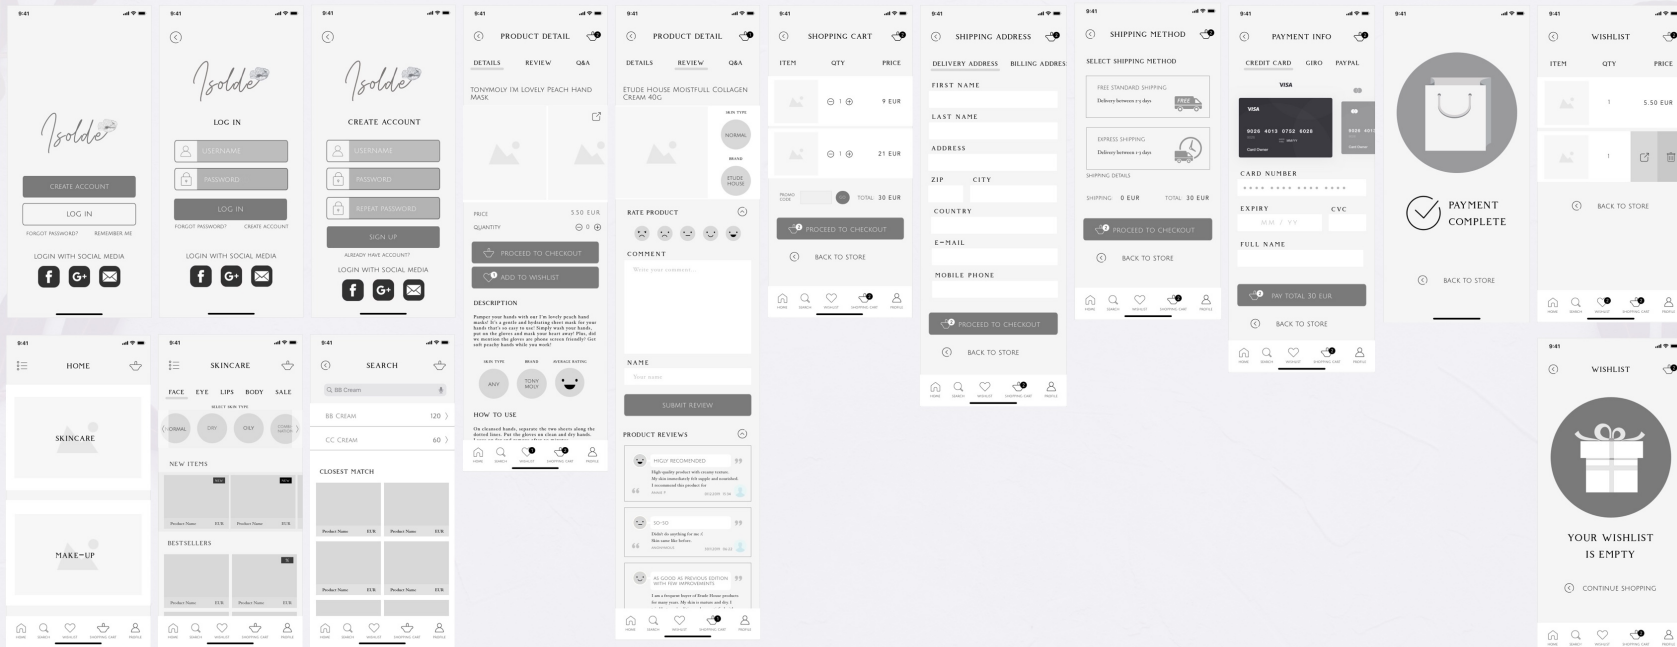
9:41

Isolde

CREATE ACCOUNT

LOG IN

FORGOT PASSWORD? REMEMBER ME

LOGIN WITH SOCIAL MEDIA

9:41

Isolde

LOG IN

USERNAME

PASSWORD

LOG IN

FORGOT PASSWORD? CREATE ACCOUNT

LOGIN WITH SOCIAL MEDIA

9:41

Isolde

CREATE ACCOUNT

USERNAME

PASSWORD

REPEAT PASSWORD

SIGN UP

ALREADY HAVE ACCOUNT?

LOGIN WITH SOCIAL MEDIA

9:41

PRODUCT DETAIL

DETAILS REVIEW Q&A

TONYMOLY I'M LOVELY PEACH HAND MASK

PRICE 5.50 EUR

QUANTITY

PROCEED TO CHECKOUT

ADD TO WISHLIST

DESCRIPTION

Pamper your hands with our I'm lovely peach hand masks! It's a gentle and hydrating sheet mask for your hands that's so easy to use! Simply wash your hands, put on the gloves and mask your heart away! Plus, did we mention the gloves are phone screen friendly? Get soft peachy hands while you work!

SKIN TYPE BRAND AVERAGE RATING

ANY TONY MOLY

HOW TO USE

On cleansed hands, separate the two sheets along the dotted lines. Put the gloves on clean and dry hands.

HOME SEARCH WISHLIST SHOPPING CART PROFILE

9:41

PRODUCT DETAIL

DETAILS REVIEW Q&A

ETUDE HOUSE MOISTFULL COLLAGEN CREAM 40G

SKIN TYPE NORMAL

BRAND ETUDE HOUSE

RATE PRODUCT

COMMENT

Write your comment...

NAME

Your name

SUBMIT REVIEW

PRODUCT REVIEWS

HIGLY RECOMMENDED

High quality product with creamy texture. My skin immediately felt supple and nourished. I recommend this product for

SO-SO

Didn't do anything for me :( Skin same like before.

AS GOOD AS PREVIOUS EDITION WITH FEW IMPROVEMENTS

I am a frequent buyer of Etude House products for many years. My skin is mature and dry. I

HOME SEARCH WISHLIST SHOPPING CART PROFILE

9:41

SHOPPING CART

ITEM QTY PRICE

1 9 EUR

1 21 EUR

PROMO CODE TOTAL: 30 EUR

PROCEED TO CHECKOUT

BACK TO STORE

HOME SEARCH WISHLIST SHOPPING CART PROFILE

9:41

SHIPPING ADDRESS

DELIVERY ADDRESS BILLING ADDRESS

FIRST NAME

LAST NAME

ADDRESS

ZIP CITY

COUNTRY

E-MAIL

MOBILE PHONE

PROCEED TO CHECKOUT

BACK TO STORE

HOME SEARCH WISHLIST SHOPPING CART PROFILE

9:41

SHIPPING METHOD

SELECT SHIPPING METHOD

FREE STANDARD SHIPPING
Delivery between 2-5 days

FREE

EXPRESS SHIPPING
Delivery between 1-2 days

SHIPPING DETAILS

SHIPPING: 0 EUR TOTAL: 30 EUR

PROCEED TO CHECKOUT

BACK TO STORE

HOME SEARCH WISHLIST SHOPPING CART PROFILE

9:41

PAYMENT INFO

CREDIT CARD GIRO PAYPAL

VISA

VISA

9020 4013 0752 6028

Card Owner

CARD NUMBER

**** **** **** ****

EXPIRY CVC

MM / YY

FULL NAME

PAY TOTAL 30 EUR

BACK TO STORE

HOME SEARCH WISHLIST SHOPPING CART PROFILE

9:41

PAYMENT COMPLETE

BACK TO STORE

9:41

WISHLIST

ITEM QTY PRICE

1 5.50 EUR

1

BACK TO STORE

HOME SEARCH WISHLIST SHOPPING CART PROFILE

9:41

HOME

SKINCARE

MAKE-UP

HOME SEARCH WISHLIST SHOPPING CART PROFILE

9:41

SKINCARE

FACE EYE LIPS BODY SALE

SELECT SKIN TYPE

NORMAL DRY OILY COMBINATION

NEW ITEMS

NEW NEW

Product Name EUR Product Name EUR

BESTSELLERS

Product Name EUR Product Name EUR

HOME SEARCH WISHLIST SHOPPING CART PROFILE

9:41

SEARCH

BB Cream

BB CREAM 120

CC CREAM 60

CLOSEST MATCH

Product Name EUR Product Name EUR

Product Name EUR Product Name EUR

HOME SEARCH WISHLIST SHOPPING CART PROFILE

9:41

WISHLIST

YOUR WISHLIST IS EMPTY

CONTINUE SHOPPING

HOME SEARCH WISHLIST SHOPPING CART PROFILE